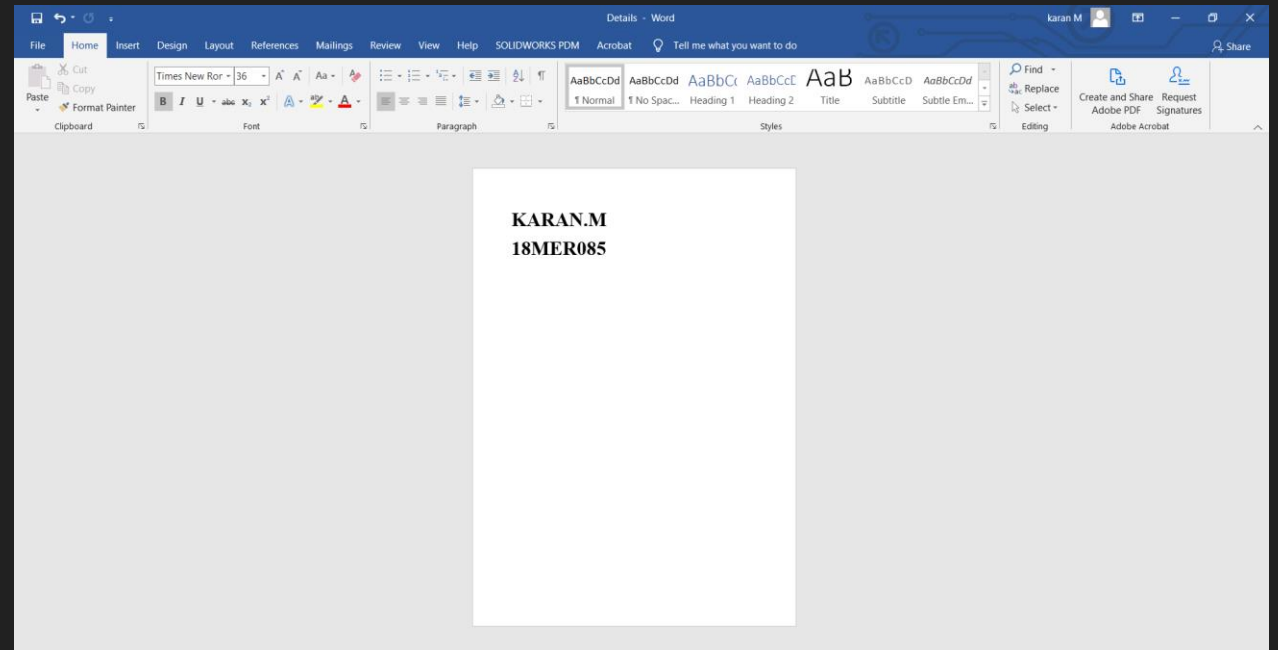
Details - Word

karan M

Share

File Home Insert Design Layout References Mailings Review View Help SOLIDWORKS PDM Acrobat Tell me what you want to do

Cut
Copy
Paste
Format Painter
Clipboard

Times New Ror 36
B I U abc $x_2$ $x^2$
Font

Paragraph

AaBbCcDd ¶ Normal
AaBbCcDd ¶ No Spac...
AaBbC( Heading 1
AaBbCcE Heading 2
AaB Title
AaBbCcD Subtitle
AaBbCcDd Subtle Em...
Styles

Find
Replace
Select
Editing

Create and Share Adobe PDF
Request Signatures
Adobe Acrobat

KARAN.M
18MER085